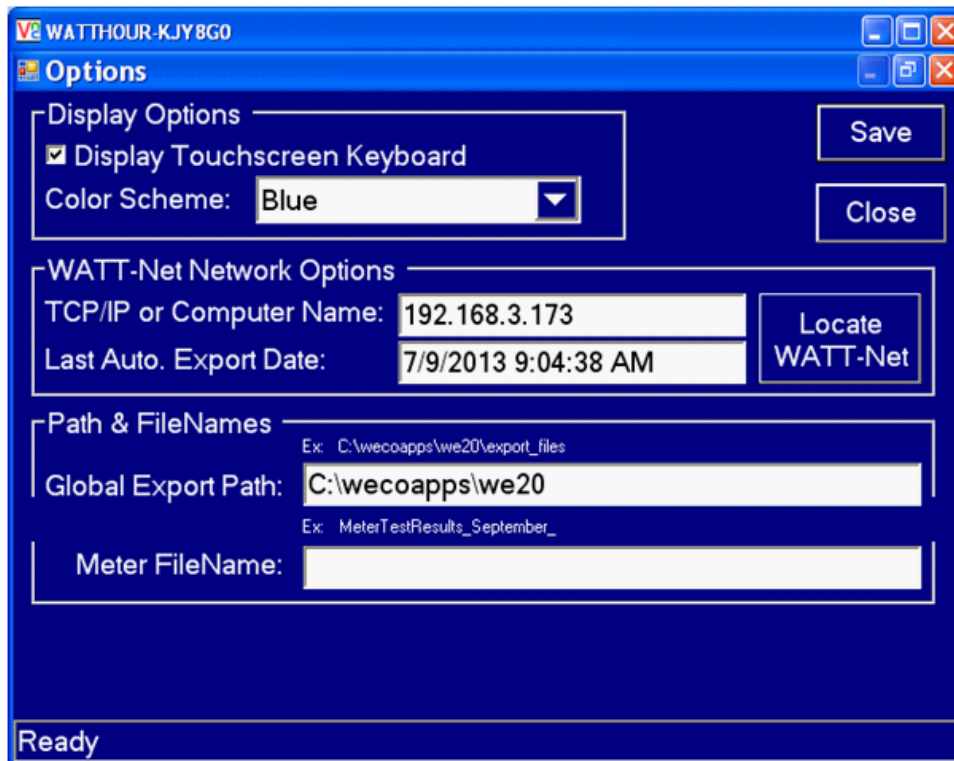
WATTHOUR-KJY8G0

Options

Display Options

Display Touchscreen Keyboard

Color Scheme: Blue

Save

Close

WATT-Net Network Options

TCP/IP or Computer Name: 192.168.3.173

Last Auto. Export Date: 7/9/2013 9:04:38 AM

Locate WATT-Net

Path & FileNames

Ex: C:\wecoapps\we20\export_files

Global Export Path: C:\wecoapps\we20

Ex: MeterTestResults_September_

Meter FileName:

Ready